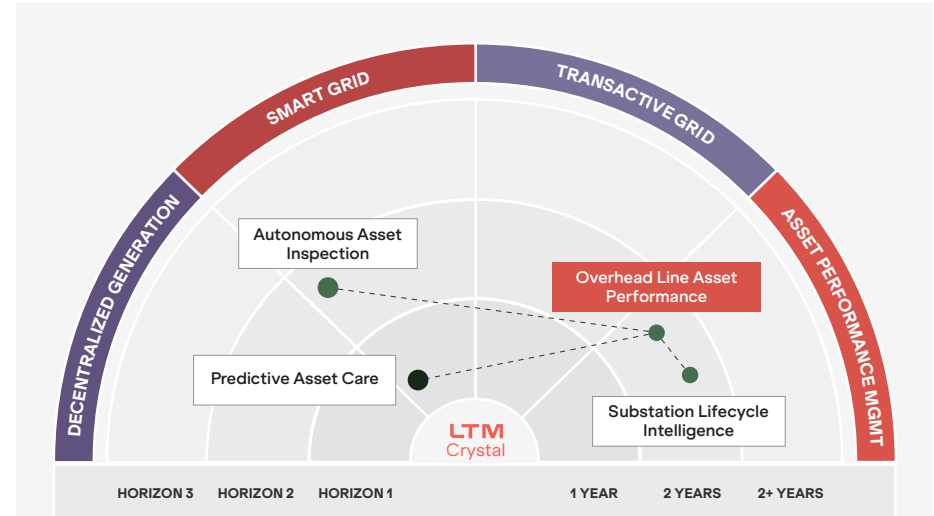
SMART GRID

TRANSACTIVE GRID

DECENTRALIZED GENERATION

ASSET PERFORMANCE MGMT

Autonomous Asset Inspection

Overhead Line Asset Performance

Predictive Asset Care

Substation Lifecycle Intelligence

LTM Crystal

HORIZON 3   HORIZON 2   HORIZON 1   1 YEAR   2 YEARS   2+ YEARS